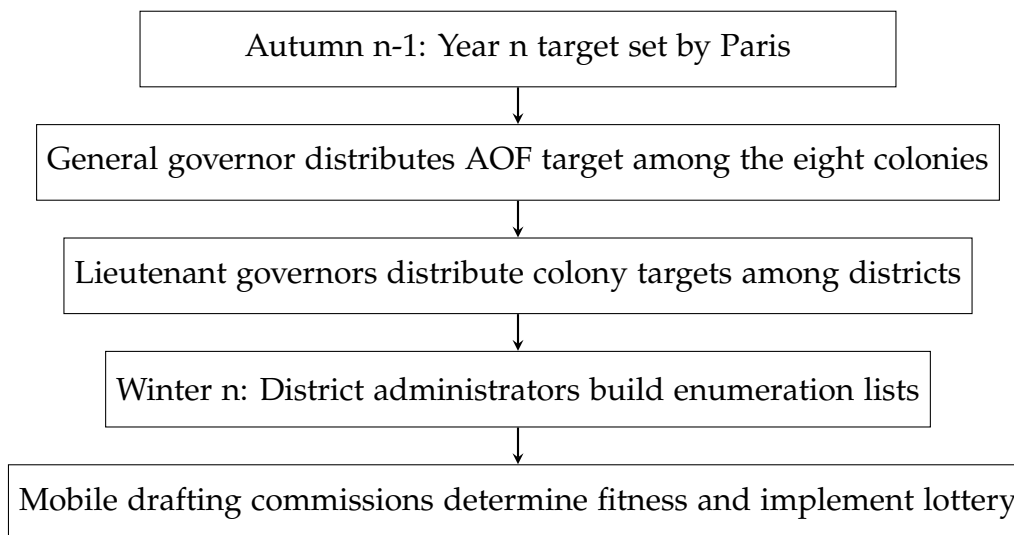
Autumn n-1: Year n target set by Paris

General governor distributes AOF target among the eight colonies

Lieutenant governors distribute colony targets among districts

Winter n: District administrators build enumeration lists

Mobile drafting commissions determine fitness and implement lottery